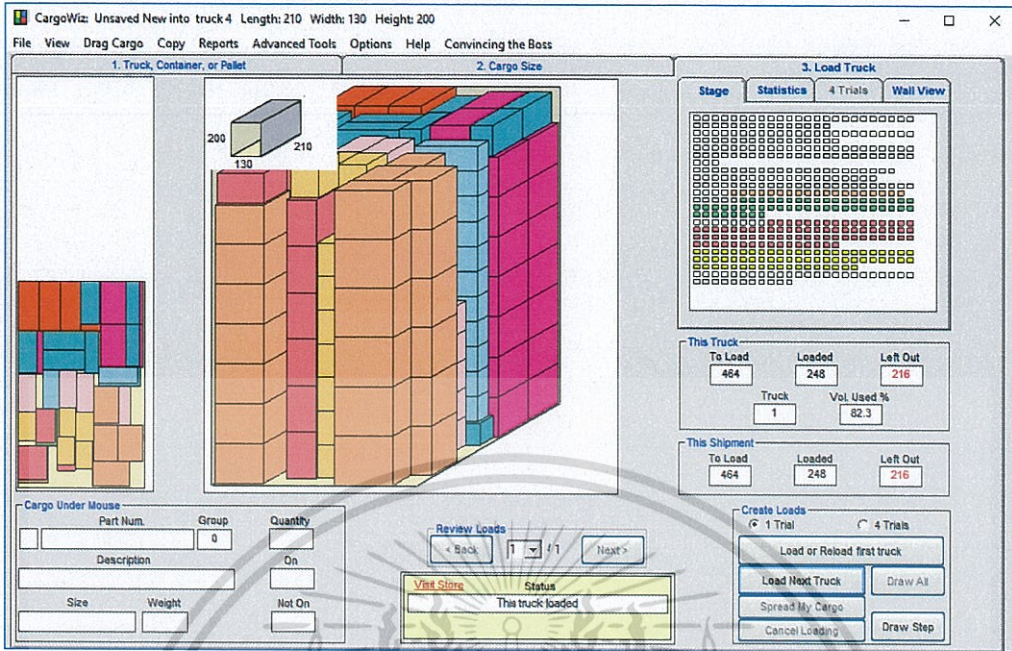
CargoWiz: Unsaved New into truck 4 Length: 210 Width: 130 Height: 200

File View Drag Cargo Copy Reports Advanced Tools Options Help Convincing the Boss

1. Truck, Container, or Pallet

2. Cargo Size

3. Load Truck

200
210
130

Stage Statistics 4 Trials Wall View

This Truck
To Load
464
Loaded
248
Left Out
216
Truck
1
Vol. Used %
82.3

This Shipment
To Load
464
Loaded
248
Left Out
216

Cargo Under Mouse
Part Num.
Group
0
Quantity
Description
On
Size
Weight
Not On

Review Loads
< Back
1
/ 1
Next >

Visit Store
Status
This truck loaded

Create Loads
1 Trial
4 Trials
Load or Reload first truck
Load Next Truck
Draw All
Spread My Cargo
Cancel Loading
Draw Step